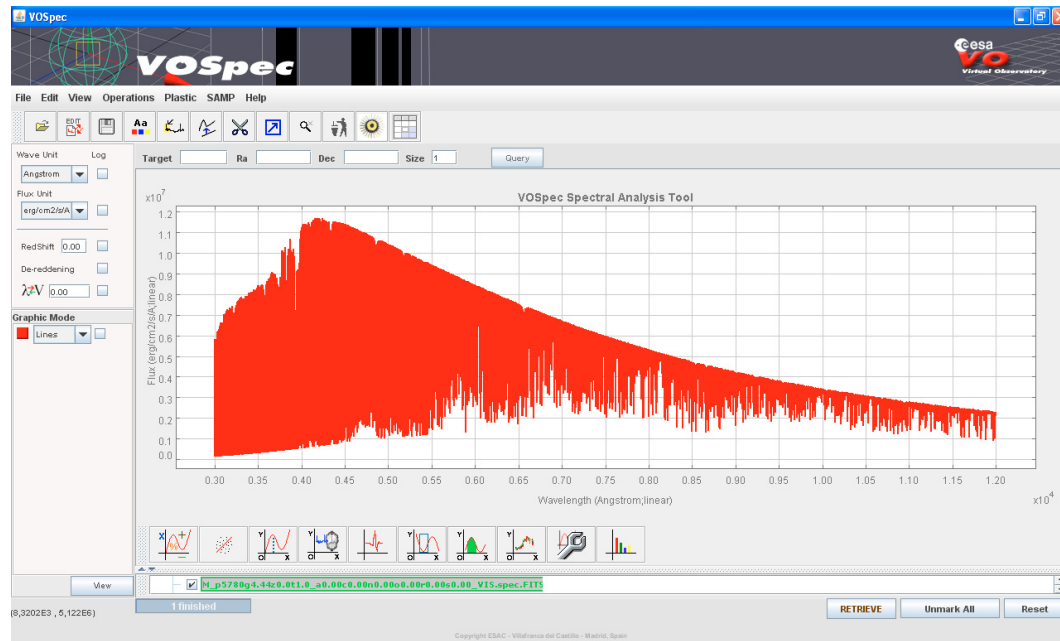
VOSpec

VOSpec

esa
VO
Virtual Observatory

File Edit View Operations Plastic SAMP Help

Aa

EDIT

Wave Unit Log
Angstrom
Flux Unit
erg/cm2/s/A
RedShift 0.00
De-reddening
$\lambda \nu$ 0.00

Graphic Mode
Lines

View

Target Ra Dec Size 1 Query

VOSpec Spectral Analysis Tool

$x10^7$

1.2
1.1
1.0
0.9
0.8
0.7
0.6
0.5
0.4
0.3
0.2
0.1
0.0

Flux (erg/cm2/s/A;linear)

0.30 0.35 0.40 0.45 0.50 0.55 0.60 0.65 0.70 0.75 0.80 0.85 0.90 0.95 1.00 1.05 1.10 1.15 1.20

$x10^4$

Wavelength (Angstrom;linear)

M_p5780g4.44z0.0t1.0_a0.00c0.00n0.00o0.00r0.00s0.00_VIS.spec.FITS

(8,3202E3 , 5,122E6)

1 finished

RETRIEVE Unmark All Reset

Copyright ESAC - Villafranca del Castillo - Madrid, Spain